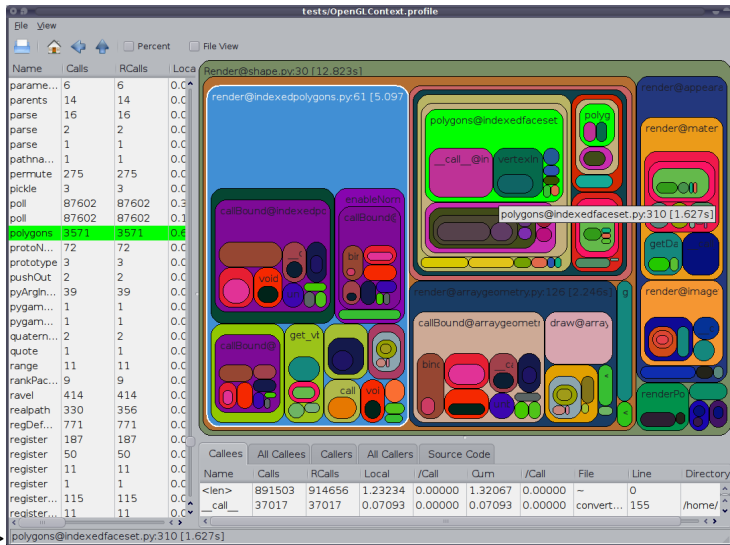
tests/OpenGLContext.profile

File View

Percent File View

| Name | Calls | RCalls | Loca |
|---|---|---|---|
| parame... | 6 | 6 | 0.0 |
| parents | 14 | 14 | 0.0 |
| parse | 16 | 16 | 0.0 |
| parse | 2 | 2 | 0.0 |
| parse | 1 | 1 | 0.0 |
| pathna... | 1 | 1 | 0.0 |
| permute | 275 | 275 | 0.0 |
| pickle | 3 | 3 | 0.0 |
| poll | 87602 | 87602 | 0.3 |
| poll | 87602 | 87602 | 0.1 |
| polygons | 3571 | 3571 | 0.6 |
| protoN... | 72 | 72 | 0.0 |
| prototype | 3 | 3 | 0.0 |
| pushOut | 2 | 2 | 0.0 |
| pyArgin... | 39 | 39 | 0.0 |
| pygam... | 1 | 1 | 0.0 |
| pygam... | 1 | 1 | 0.0 |
| quatern... | 2 | 2 | 0.0 |
| quote | 1 | 1 | 0.0 |
| range | 11 | 11 | 0.0 |
| rankPac... | 9 | 9 | 0.0 |
| ravel | 414 | 414 | 0.0 |
| realpath | 330 | 356 | 0.0 |
| regDef... | 771 | 771 | 0.0 |
| register | 187 | 187 | 0.0 |
| register | 50 | 50 | 0.0 |
| register | 11 | 11 | 0.0 |
| register | 1 | 1 | 0.0 |
| register... | 115 | 115 | 0.0 |
| register... | 11 | 11 | 0.0 |

Render@shape.py:30 [12.823s]
render@indexedpolygons.py:61 [5.097
callBound@indexedpo
enableNorm
callBound
bir
void
get_vt
call
voi
polygons@indexedfaceset
polyg
__call__@in
vertexin
polygons@indexedfaceset.py:310 [1.627s]
render@arraygeometry.py:126 [2.246s]
callBound@arraygeometr
draw@array
binc
__ca
g
render@appeara
render@mater
getDe
render@image
renderPo

Callees | All Callees | Callers | All Callers | Source Code

| Name | Calls | RCalls | Local | /Call | Cum | /Call | File | Line | Directory |
|---|---|---|---|---|---|---|---|---|---|
| <len> | 891503 | 914656 | 1.23234 | 0.00000 | 1.32067 | 0.00000 | ~ | 0 | |
| __call__ | 37017 | 37017 | 0.07093 | 0.00000 | 0.07093 | 0.00000 | convert... | 155 | /home/ |

polygons@indexedfaceset.py:310 [1.627s]